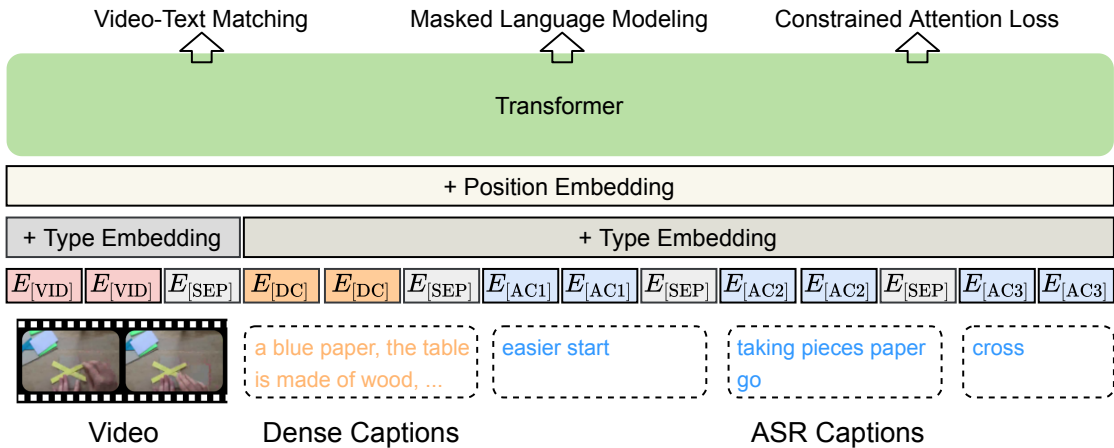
Video-Text Matching Masked Language Modeling Constrained Attention Loss

Transformer

+ Position Embedding

+ Type Embedding

+ Type Embedding

$E_{[\text{VID}]}$ $E_{[\text{VID}]}$ $E_{[\text{SEP}]}$ $E_{[\text{DC}]}$ $E_{[\text{DC}]}$ $E_{[\text{SEP}]}$ $E_{[\text{AC1}]}$ $E_{[\text{AC1}]}$ $E_{[\text{SEP}]}$ $E_{[\text{AC2}]}$ $E_{[\text{AC2}]}$ $E_{[\text{SEP}]}$ $E_{[\text{AC3}]}$ $E_{[\text{AC3}]}$

a blue paper, the table is made of wood, ...

easier start

taking pieces paper go

cross

Video

Dense Captions

ASR Captions